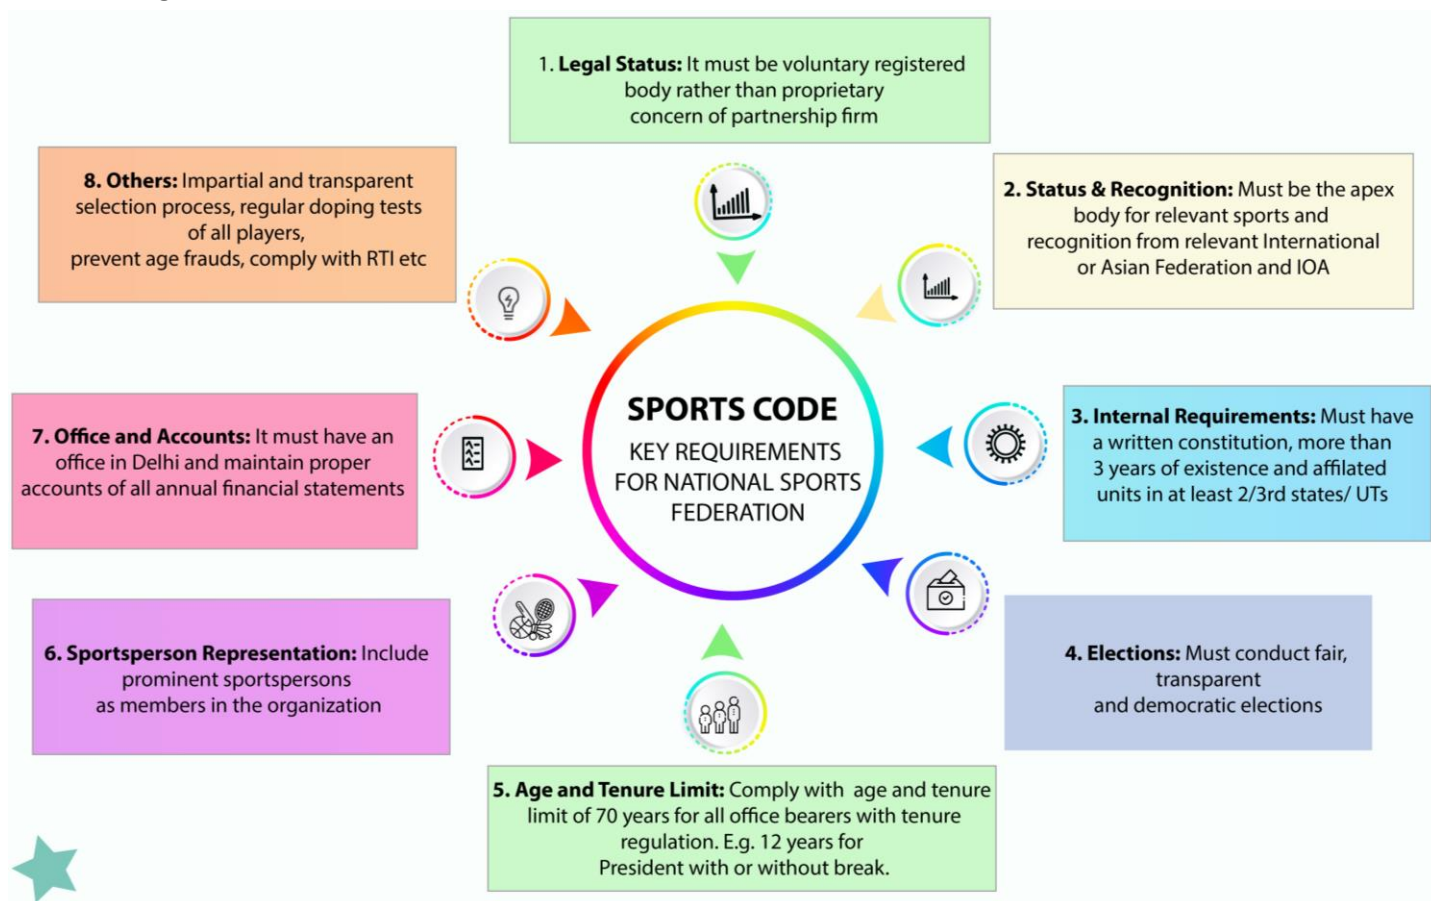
SPORTS CODE

KEY REQUIREMENTS FOR NATIONAL SPORTS FEDERATION

1. **Legal Status:** It must be voluntary registered body rather than proprietary concern of partnership firm

2. **Status & Recognition:** Must be the apex body for relevant sports and recognition from relevant International or Asian Federation and IOA

3. **Internal Requirements:** Must have a written constitution, more than 3 years of existence and affilated units in at least 2/3rd states/ UTs

4. **Elections:** Must conduct fair, transparent and democratic elections

5. **Age and Tenure Limit:** Comply with age and tenure limit of 70 years for all office bearers with tenure regulation. E.g. 12 years for President with or without break.

6. **Sportsperson Representation:** Include prominent sportspersons as members in the organization

7. **Office and Accounts:** It must have an office in Delhi and maintain proper accounts of all annual financial statements

8. **Others:** Impartial and transparent selection process, regular doping tests of all players, prevent age frauds, comply with RTI etc